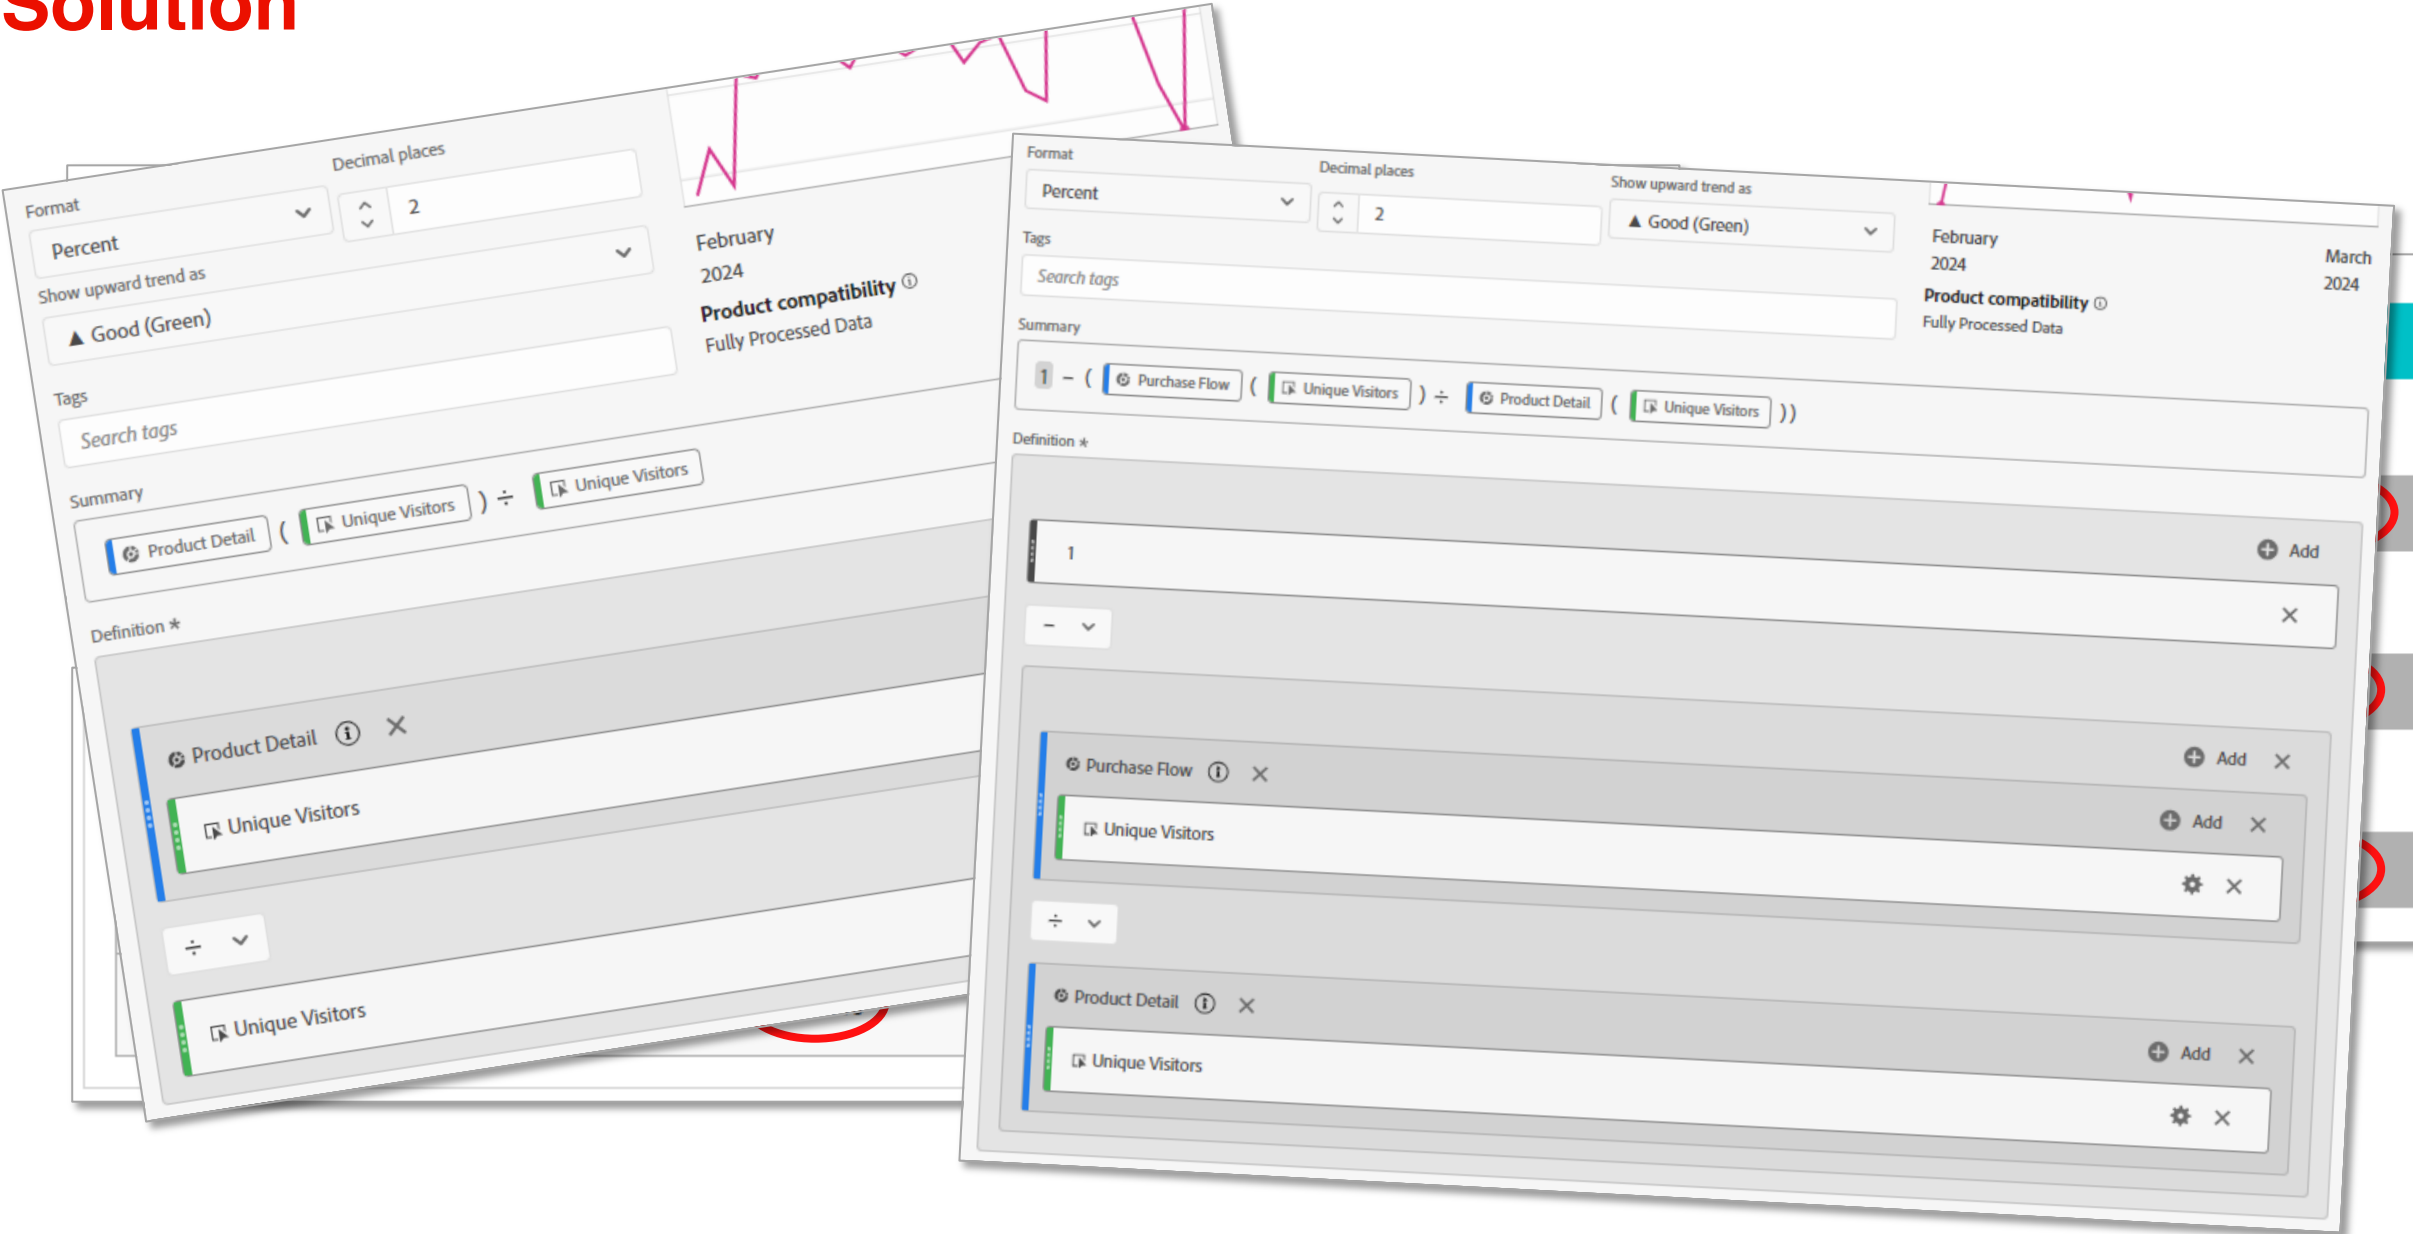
Solution

Format
Percent
Decimal places
2
Show upward trend as
▲ Good (Green)
Tags
Search tags
Summary
Product Detail ( Unique Visitors ) ÷ Unique Visitors
Definition *
Product Detail
Unique Visitors
÷
Unique Visitors

February
2024
Product compatibility
Fully Processed Data

Format
Percent
Decimal places
2
Show upward trend as
▲ Good (Green)
Tags
Search tags
Summary
1 − ( Purchase Flow ( Unique Visitors ) ÷ Product Detail ( Unique Visitors ))
Definition *
1
Add
−
Purchase Flow
Add
Unique Visitors
Add
÷
Product Detail
Unique Visitors
Add

February
2024
March
2024
Product compatibility
Fully Processed Data